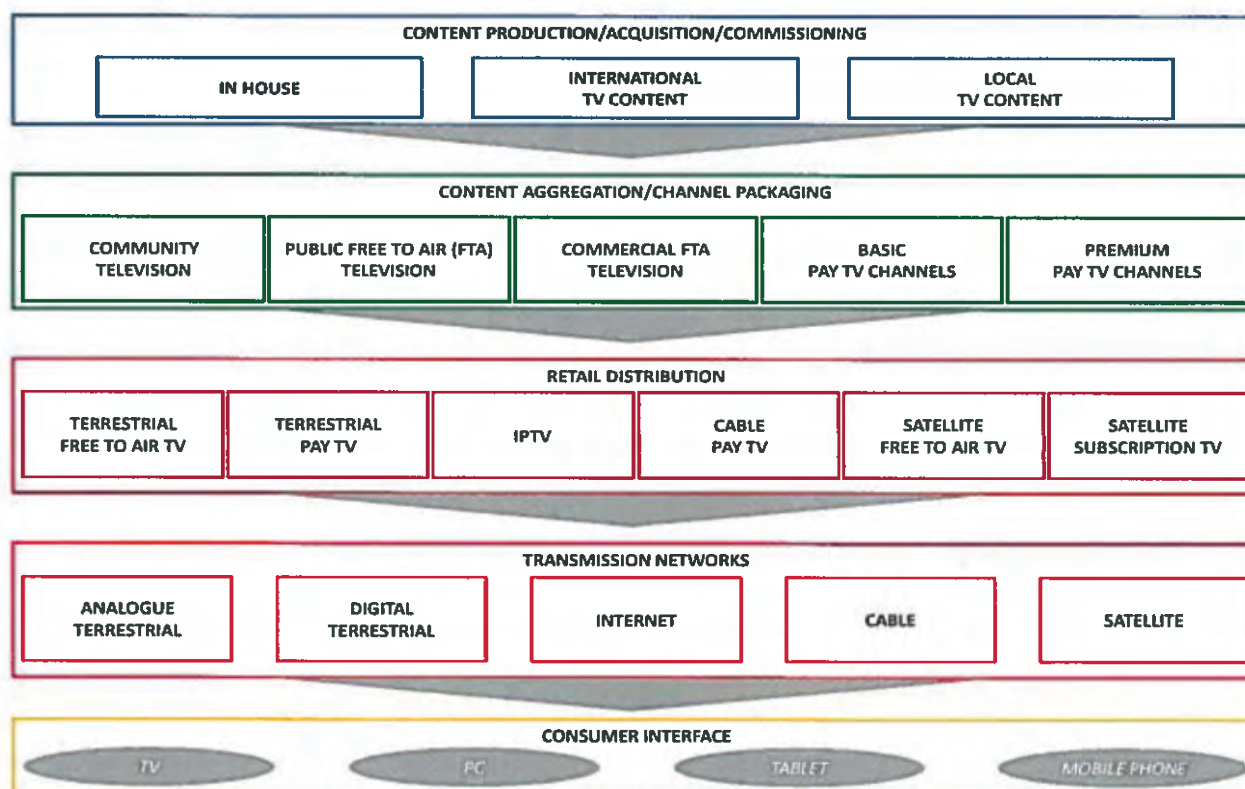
CONTENT PRODUCTION/ACQUISITION/COMMISSIONING

IN HOUSE

INTERNATIONAL TV CONTENT

LOCAL TV CONTENT

CONTENT AGGREGATION/CHANNEL PACKAGING

COMMUNITY TELEVISION

PUBLIC FREE TO AIR (FTA) TELEVISION

COMMERCIAL FTA TELEVISION

BASIC PAY TV CHANNELS

PREMIUM PAY TV CHANNELS

RETAIL DISTRIBUTION

TERRESTRIAL FREE TO AIR TV

TERRESTRIAL PAY TV

IPTV

CABLE PAY TV

SATELLITE FREE TO AIR TV

SATELLITE SUBSCRIPTION TV

TRANSMISSION NETWORKS

ANALOGUE TERRESTRIAL

DIGITAL TERRESTRIAL

INTERNET

CABLE

SATELLITE

CONSUMER INTERFACE

TV

PC

TABLET

MOBILE PHONE